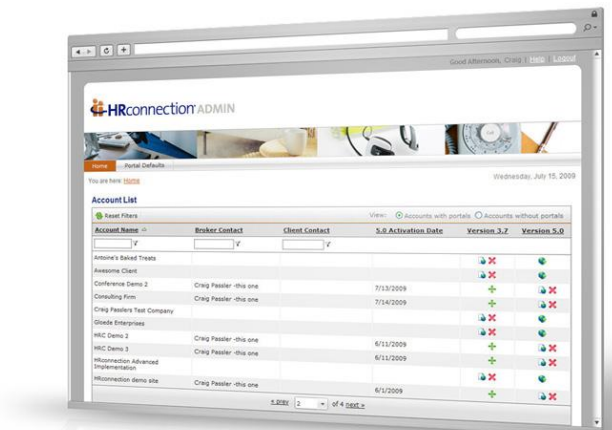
Good Afternoon, Craig | Help | Logout

HRconnection ADMIN

Home Portal Defaults

You are here: Home

Wednesday, July 15, 2009

Account List

Reset Filters

View: Accounts with portals Accounts without portals

| Account Name | Broker Contact | Client Contact | 5.0 Activation Date | Version 3.7 | Version 5.0 |
|---|---|---|---|---|---|
| Antoine's Baked Treats | | | | | |
| Awesome Client | | | | | |
| Conference Demo 2 | Craig Passler -this one | | 7/13/2009 | | |
| Consulting Firm | Craig Passler -this one | | 7/14/2009 | | |
| Craig Passlers Test Company | | | | | |
| Gloede Enterprises | | | | | |
| HRC Demo 2 | Craig Passler -this one | | 6/11/2009 | | |
| HRC Demo 3 | Craig Passler -this one | | 6/11/2009 | | |
| HRconnection Advanced Implementation | | | | | |
| HRconnection demo site | Craig Passler -this one | | 6/1/2009 | | |

« prev 2 of 4 next »